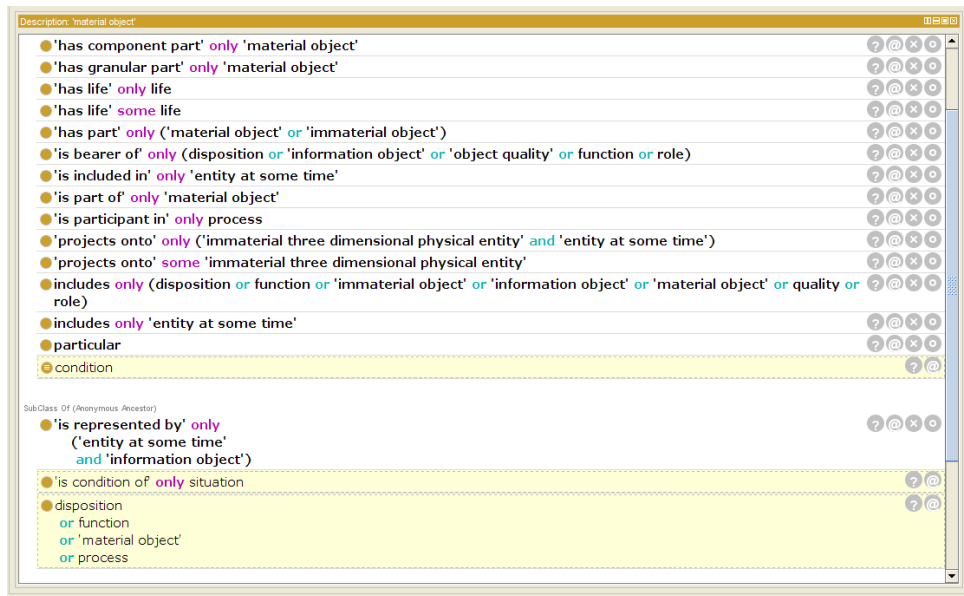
Description: 'material object'

'has component part' only 'material object'
'has granular part' only 'material object'
'has life' only life
'has life' some life
'has part' only ('material object' or 'immaterial object')
'is bearer of' only (disposition or 'information object' or 'object quality' or function or role)
'is included in' only 'entity at some time'
'is part of' only 'material object'
'is participant in' only process
'projects onto' only ('immaterial three dimensional physical entity' and 'entity at some time')
'projects onto' some 'immaterial three dimensional physical entity'
includes only (disposition or function or 'immaterial object' or 'information object' or 'material object' or quality or role)
includes only 'entity at some time'
particular
condition

SubClass Of (Anonymous Ancestor)
'is represented by' only ('entity at some time' and 'information object')
'is condition of' only situation
disposition or function or 'material object' or process